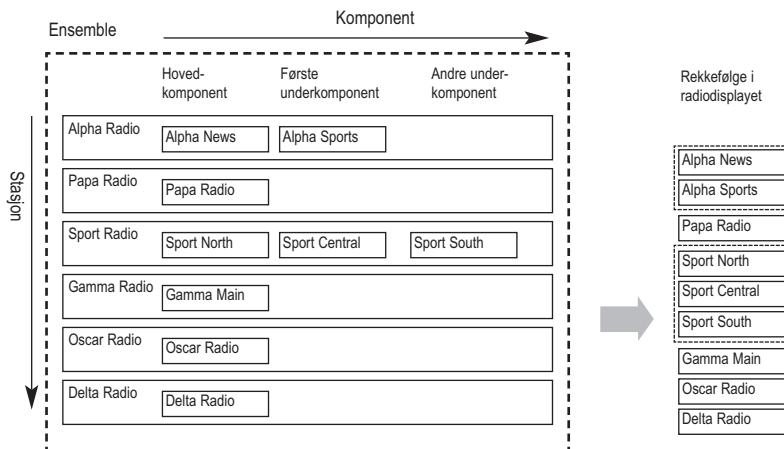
Ensemble

Komponent

Stasjon

Hoved-komponent

Første underkomponent

Andre under-komponent

Alpha Radio
Alpha News
Alpha Sports

Papa Radio
Papa Radio

Sport Radio
Sport North
Sport Central
Sport South

Gamma Radio
Gamma Main

Oscar Radio
Oscar Radio

Delta Radio
Delta Radio

Rekkefølge i radiodisplayet

Alpha News
Alpha Sports
Papa Radio
Sport North
Sport Central
Sport South
Gamma Main
Oscar Radio
Delta Radio